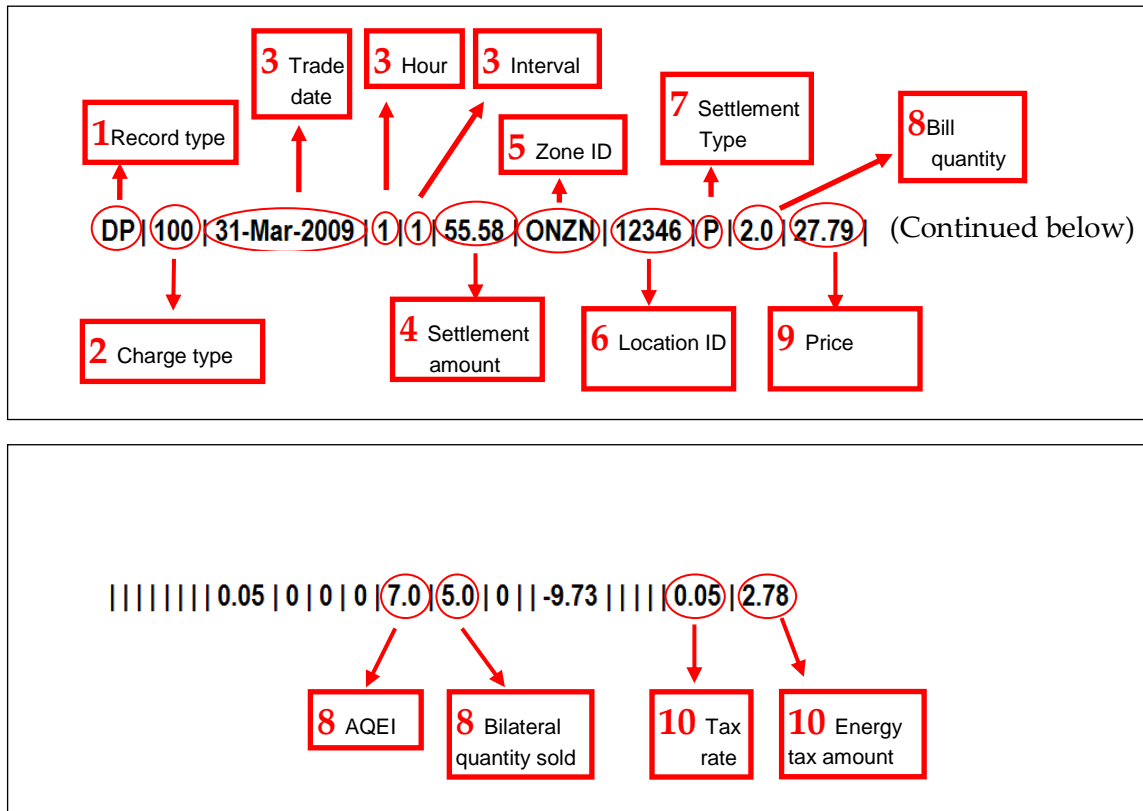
3 Trade date

3 Hour

3 Interval

1 Record type

5 Zone ID

7 Settlement Type

8 Bill quantity

DP | 100 | 31-Mar-2009 | 1 | 1 | 55.58 | ONZN | 12346 | P | 2.0 | 27.79 | (Continued below)

2 Charge type

4 Settlement amount

6 Location ID

9 Price

| | | | | | | | 0.05 | 0 | 0 | 0 | 7.0 | 5.0 | 0 | | -9.73 | | | | | 0.05 | 2.78

8 AQEI

8 Bilateral quantity sold

10 Tax rate

10 Energy tax amount